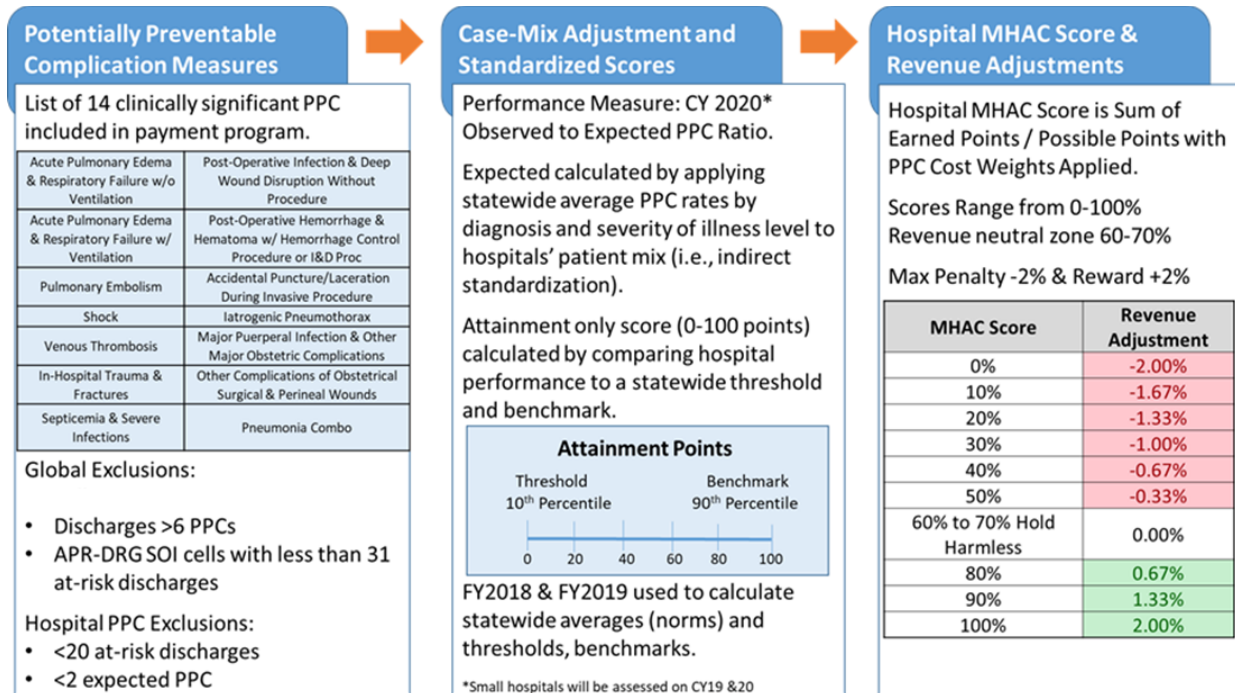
Potentially Preventable Complication Measures

List of 14 clinically significant PPC included in payment program.

| Acute Pulmonary Edema & Respiratory Failure w/o Ventilation | Post-Operative Infection & Deep Wound Disruption Without Procedure |
|---|---|
| Acute Pulmonary Edema & Respiratory Failure w/ Ventilation | Post-Operative Hemorrhage & Hematoma w/ Hemorrhage Control Procedure or I&D Proc |
| Pulmonary Embolism | Accidental Puncture/Laceration During Invasive Procedure |
| Shock | Iatrogenic Pneumothorax |
| Venous Thrombosis | Major Puerperal Infection & Other Major Obstetric Complications |
| In-Hospital Trauma & Fractures | Other Complications of Obstetrical Surgical & Perineal Wounds |
| Septicemia & Severe Infections | Pneumonia Combo |

Global Exclusions:

• Discharges >6 PPCs
• APR-DRG SOI cells with less than 31 at-risk discharges

Hospital PPC Exclusions:
• <20 at-risk discharges
• <2 expected PPC

Case-Mix Adjustment and Standardized Scores

Performance Measure: CY 2020* Observed to Expected PPC Ratio.

Expected calculated by applying statewide average PPC rates by diagnosis and severity of illness level to hospitals' patient mix (i.e., indirect standardization).

Attainment only score (0-100 points) calculated by comparing hospital performance to a statewide threshold and benchmark.

Attainment Points
Threshold 10th Percentile
Benchmark 90th Percentile
0 20 40 60 80 100

FY2018 & FY2019 used to calculate statewide averages (norms) and thresholds, benchmarks.

*Small hospitals will be assessed on CY19 &20

Hospital MHAC Score & Revenue Adjustments

Hospital MHAC Score is Sum of Earned Points / Possible Points with PPC Cost Weights Applied.

Scores Range from 0-100%
Revenue neutral zone 60-70%

Max Penalty -2% & Reward +2%

| MHAC Score | Revenue Adjustment |
|---|---|
| 0% | -2.00% |
| 10% | -1.67% |
| 20% | -1.33% |
| 30% | -1.00% |
| 40% | -0.67% |
| 50% | -0.33% |
| 60% to 70% Hold Harmless | 0.00% |
| 80% | 0.67% |
| 90% | 1.33% |
| 100% | 2.00% |